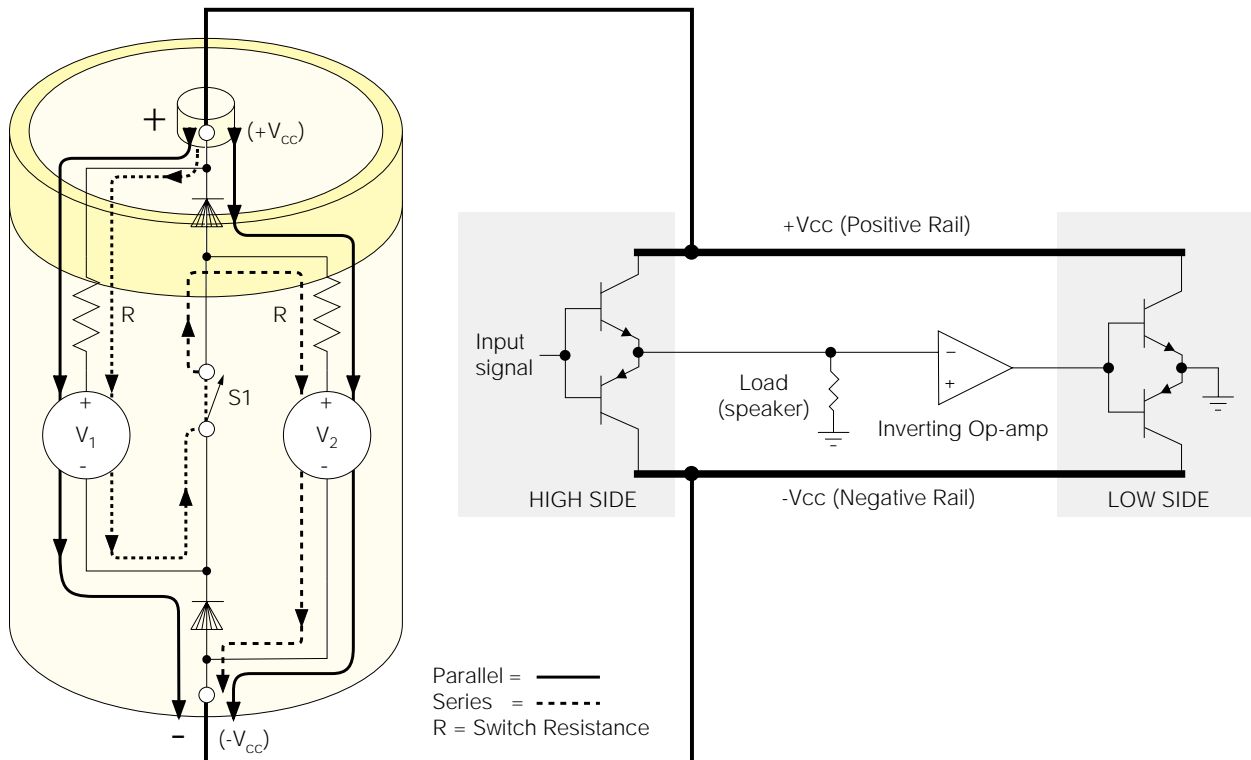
+
(+V$_{cc}$)
R
R
S1
+
V$_1$
-
+
V$_2$
-
-
(-V$_{cc}$)

+Vcc (Positive Rail)
Input signal
Load (speaker)
−
+
Inverting Op-amp
HIGH SIDE
-Vcc (Negative Rail)
LOW SIDE

Parallel =
Series =
R = Switch Resistance